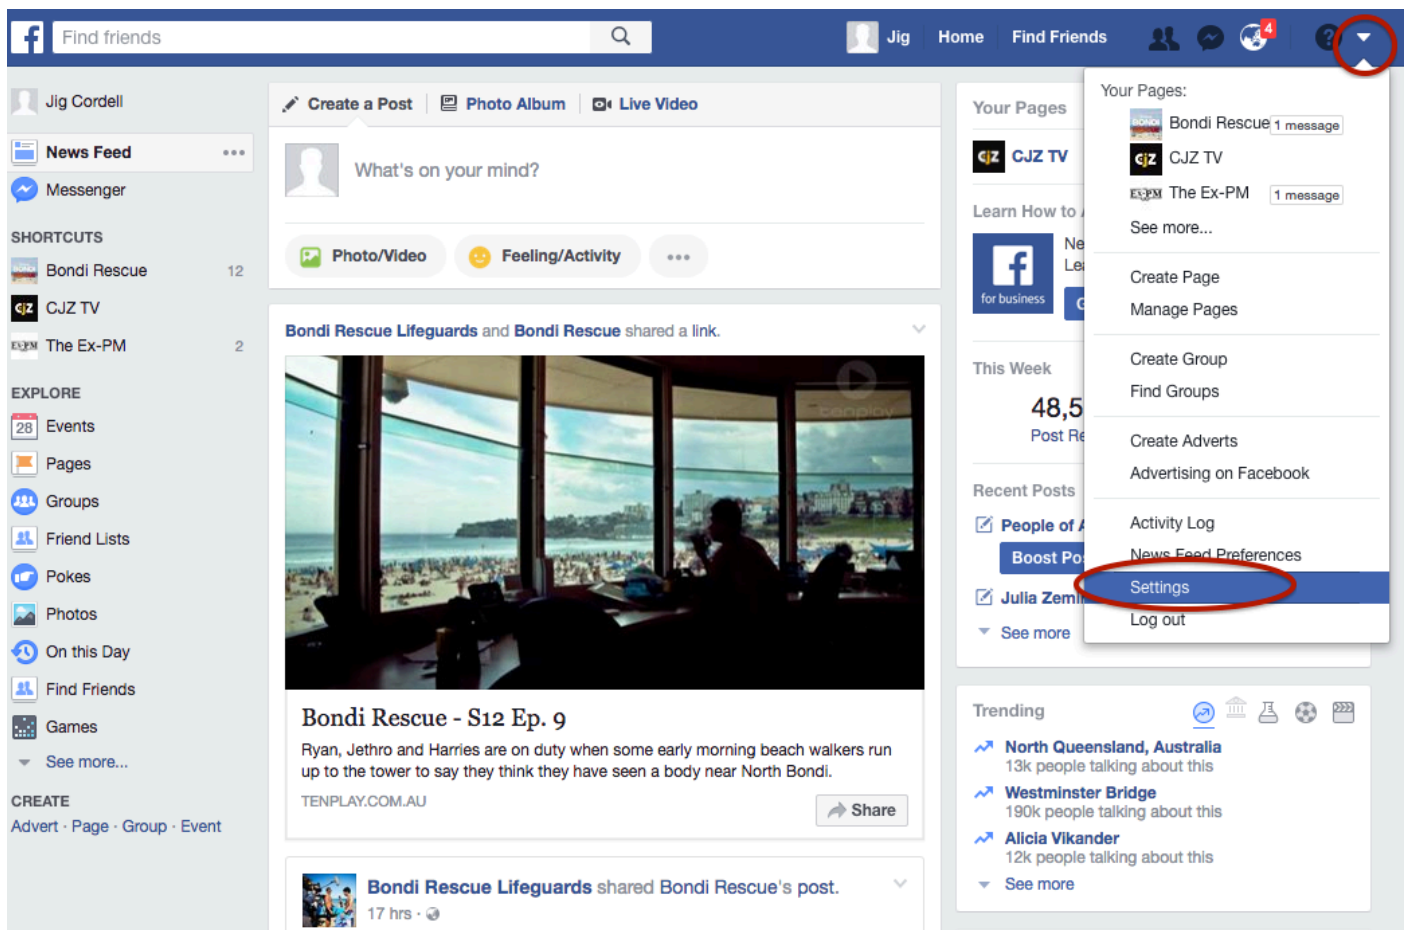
Find friends

Jig Home Find Friends 4

Jig Cordell

News Feed
Messenger

SHORTCUTS
Bondi Rescue 12
CJZ TV
The Ex-PM 2

EXPLORE
28 Events
Pages
Groups
Friend Lists
Pokes
Photos
On this Day
Find Friends
Games
See more...

CREATE
Advert · Page · Group · Event

Create a Post | Photo Album | Live Video

What's on your mind?

Photo/Video | Feeling/Activity | ...

Bondi Rescue Lifeguards and Bondi Rescue shared a link.

tenplay

Bondi Rescue - S12 Ep. 9

Ryan, Jethro and Harries are on duty when some early morning beach walkers run up to the tower to say they think they have seen a body near North Bondi.

TENPLAY.COM.AU

Share

Bondi Rescue Lifeguards shared Bondi Rescue's post.
17 hrs ·

Your Pages
CJZ TV

Learn How to
for business
Ne
Le

This Week
48,5
Post Re

Recent Posts
People of
Boost Po
Julia Zem
See more

Your Pages:
Bondi Rescue 1 message
CJZ TV
The Ex-PM 1 message
See more...

Create Page
Manage Pages

Create Group
Find Groups

Create Adverts
Advertising on Facebook

Activity Log
News Feed Preferences
Settings
Log out

Trending
North Queensland, Australia
13k people talking about this
Westminster Bridge
190k people talking about this
Alicia Vikander
12k people talking about this
See more